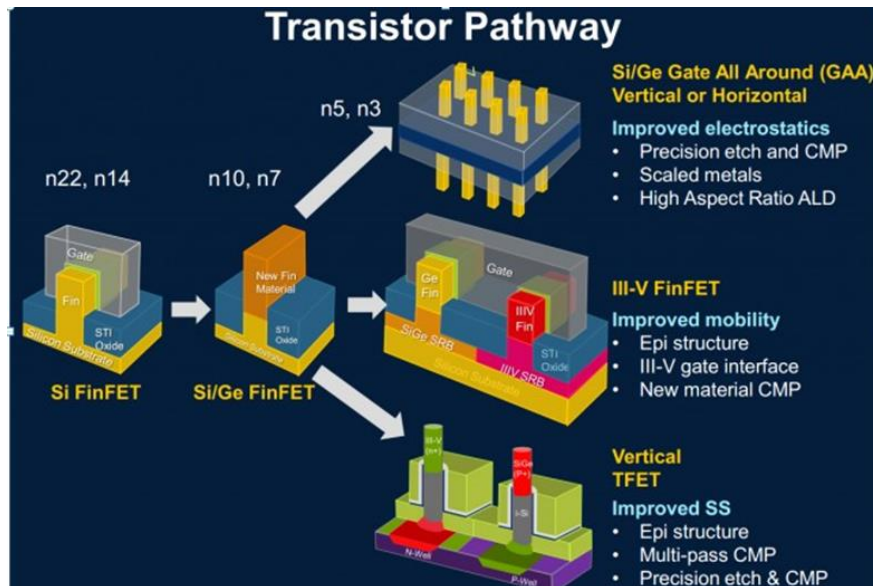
Transistor Pathway

n22, n14

n10, n7

n5, n3

Gate
Fin
STI Oxide
Silicon Substrate
Si FinFET

New Fin Material
STI Oxide
Silicon Substrate
Si/Ge FinFET

Si/Ge Gate All Around (GAA) Vertical or Horizontal

Improved electrostatics
• Precision etch and CMP
• Scaled metals
• High Aspect Ratio ALD

Ge Fin
Gate
IIIV Fin
SiGe SRB
IIIV SRB
STI Oxide
Silicon Substrate

III-V FinFET

Improved mobility
• Epi structure
• III-V gate interface
• New material CMP

III-V (n+)
SiGe (P+)
i-Si
N-Well
P-Well

Vertical TFET

Improved SS
• Epi structure
• Multi-pass CMP
• Precision etch & CMP